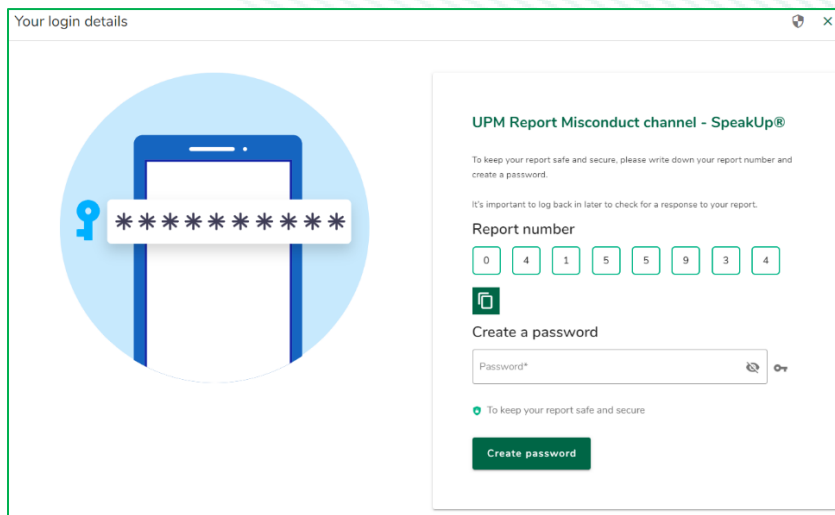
Your login details

**********

UPM Report Misconduct channel - SpeakUp®

To keep your report safe and secure, please write down your report number and create a password.

It's important to log back in later to check for a response to your report.

Report number

| 0 | 4 | 1 | 5 | 5 | 9 | 3 | 4 |
|---|---|---|---|---|---|---|---|

Create a password

Password*

To keep your report safe and secure

Create password